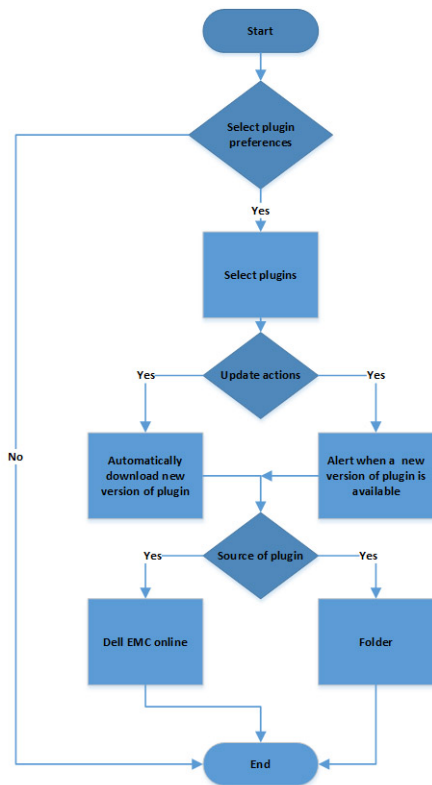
Start

Select plugin preferences

Yes

No

Select plugins

Update actions

Yes

Yes

Automatically download new version of plugin

Alert when a new version of plugin is available

Source of plugin

Yes

Yes

Dell EMC online

Folder

End